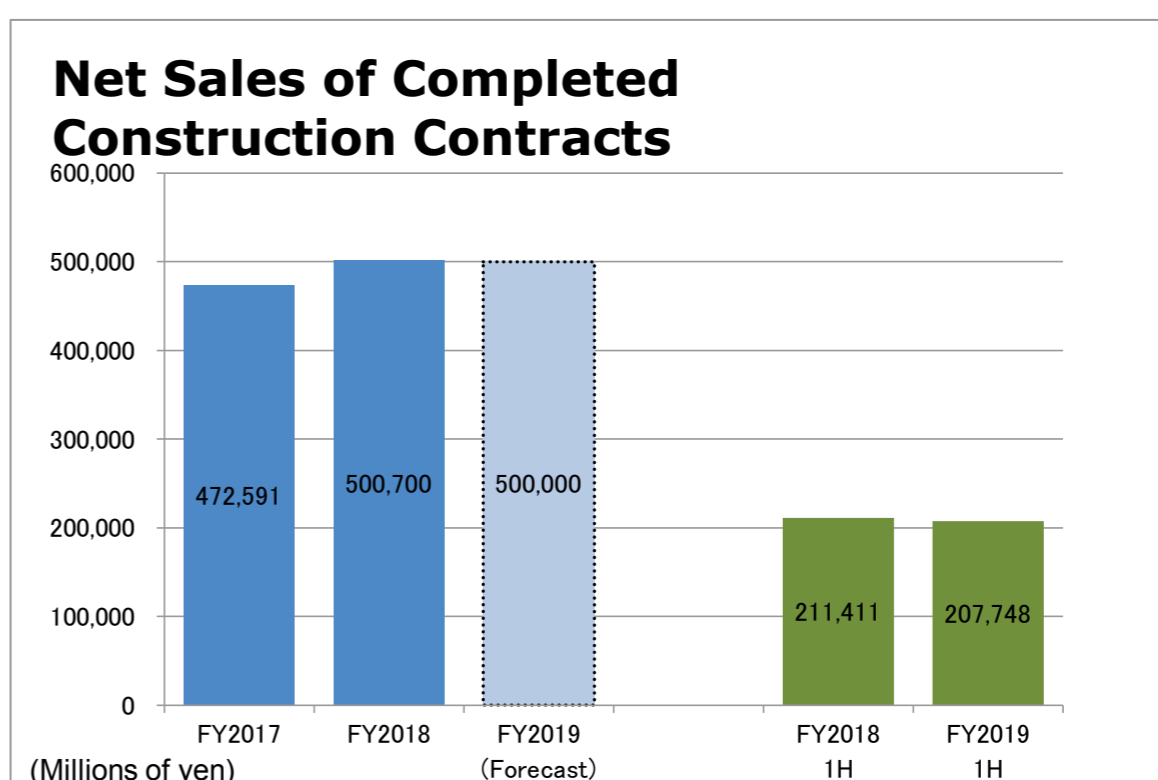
Net Sales of Completed Construction Contracts

600,000
500,000
400,000
300,000
200,000
100,000
0

472,591
500,700
500,000
211,411
207,748

FY2017
FY2018
FY2019 (Forecast)
FY2018 1H
FY2019 1H

(Millions of yen)